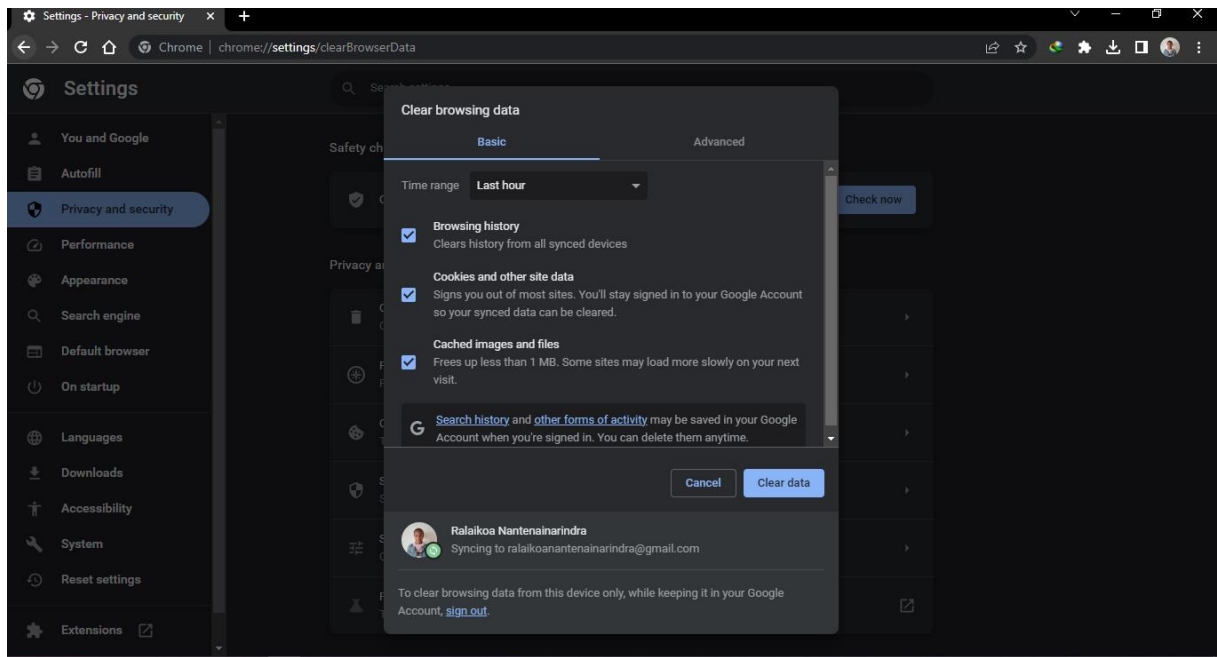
Settings - Privacy and security ×

Chrome | chrome://settings/clearBrowserData

Settings

You and Google
Autofill
Privacy and security
Performance
Appearance
Search engine
Default browser
On startup
Languages
Downloads
Accessibility
System
Reset settings
Extensions

Safety ch

Check now

Privacy a

Clear browsing data

Basic
Advanced

Time range Last hour

Browsing history
Clears history from all synced devices

Cookies and other site data
Signs you out of most sites. You'll stay signed in to your Google Account so your synced data can be cleared.

Cached images and files
Frees up less than 1 MB. Some sites may load more slowly on your next visit.

Search history and other forms of activity may be saved in your Google Account when you're signed in. You can delete them anytime.

Cancel
Clear data

Ralaikoa Nantenainarindra
Syncing to ralaikoanantenainarindra@gmail.com

To clear browsing data from this device only, while keeping it in your Google Account, sign out.